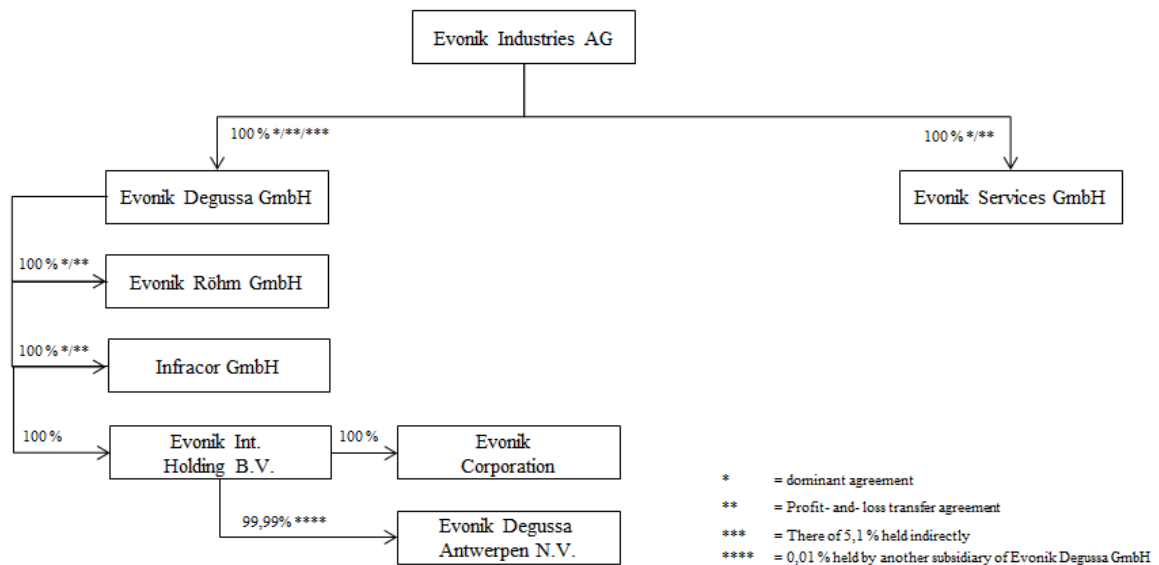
Evonik Industries AG

100 % */**/***

100 % */**

Evonik Degussa GmbH

Evonik Services GmbH

100 % */**

Evonik Röhm GmbH

100 % */**

Infracor GmbH

100 %

Evonik Int. Holding B.V.

100 %

Evonik Corporation

99,99% ****

Evonik Degussa Antwerpen N.V.

* = dominant agreement

** = Profit- and- loss transfer agreement

*** = There of 5,1 % held indirectly

**** = 0,01 % held by another subsidiary of Evonik Degussa GmbH